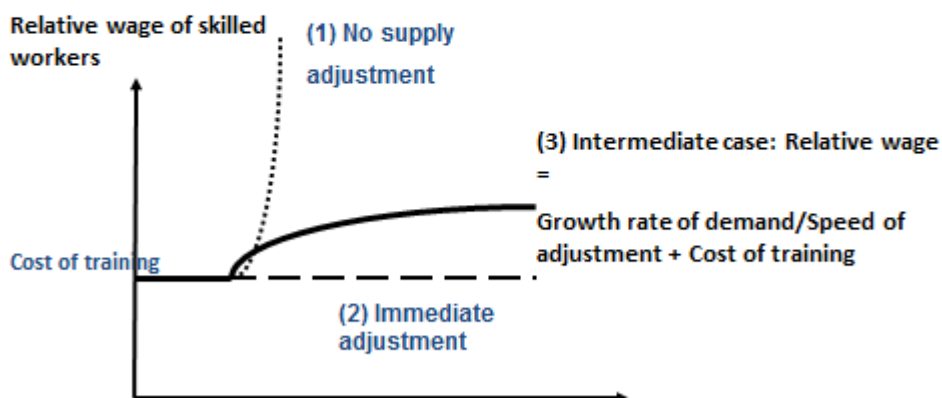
Relative wage of skilled workers

(1) No supply adjustment

(3) Intermediate case: Relative wage =

Growth rate of demand/Speed of adjustment + Cost of training

Cost of training

(2) Immediate adjustment